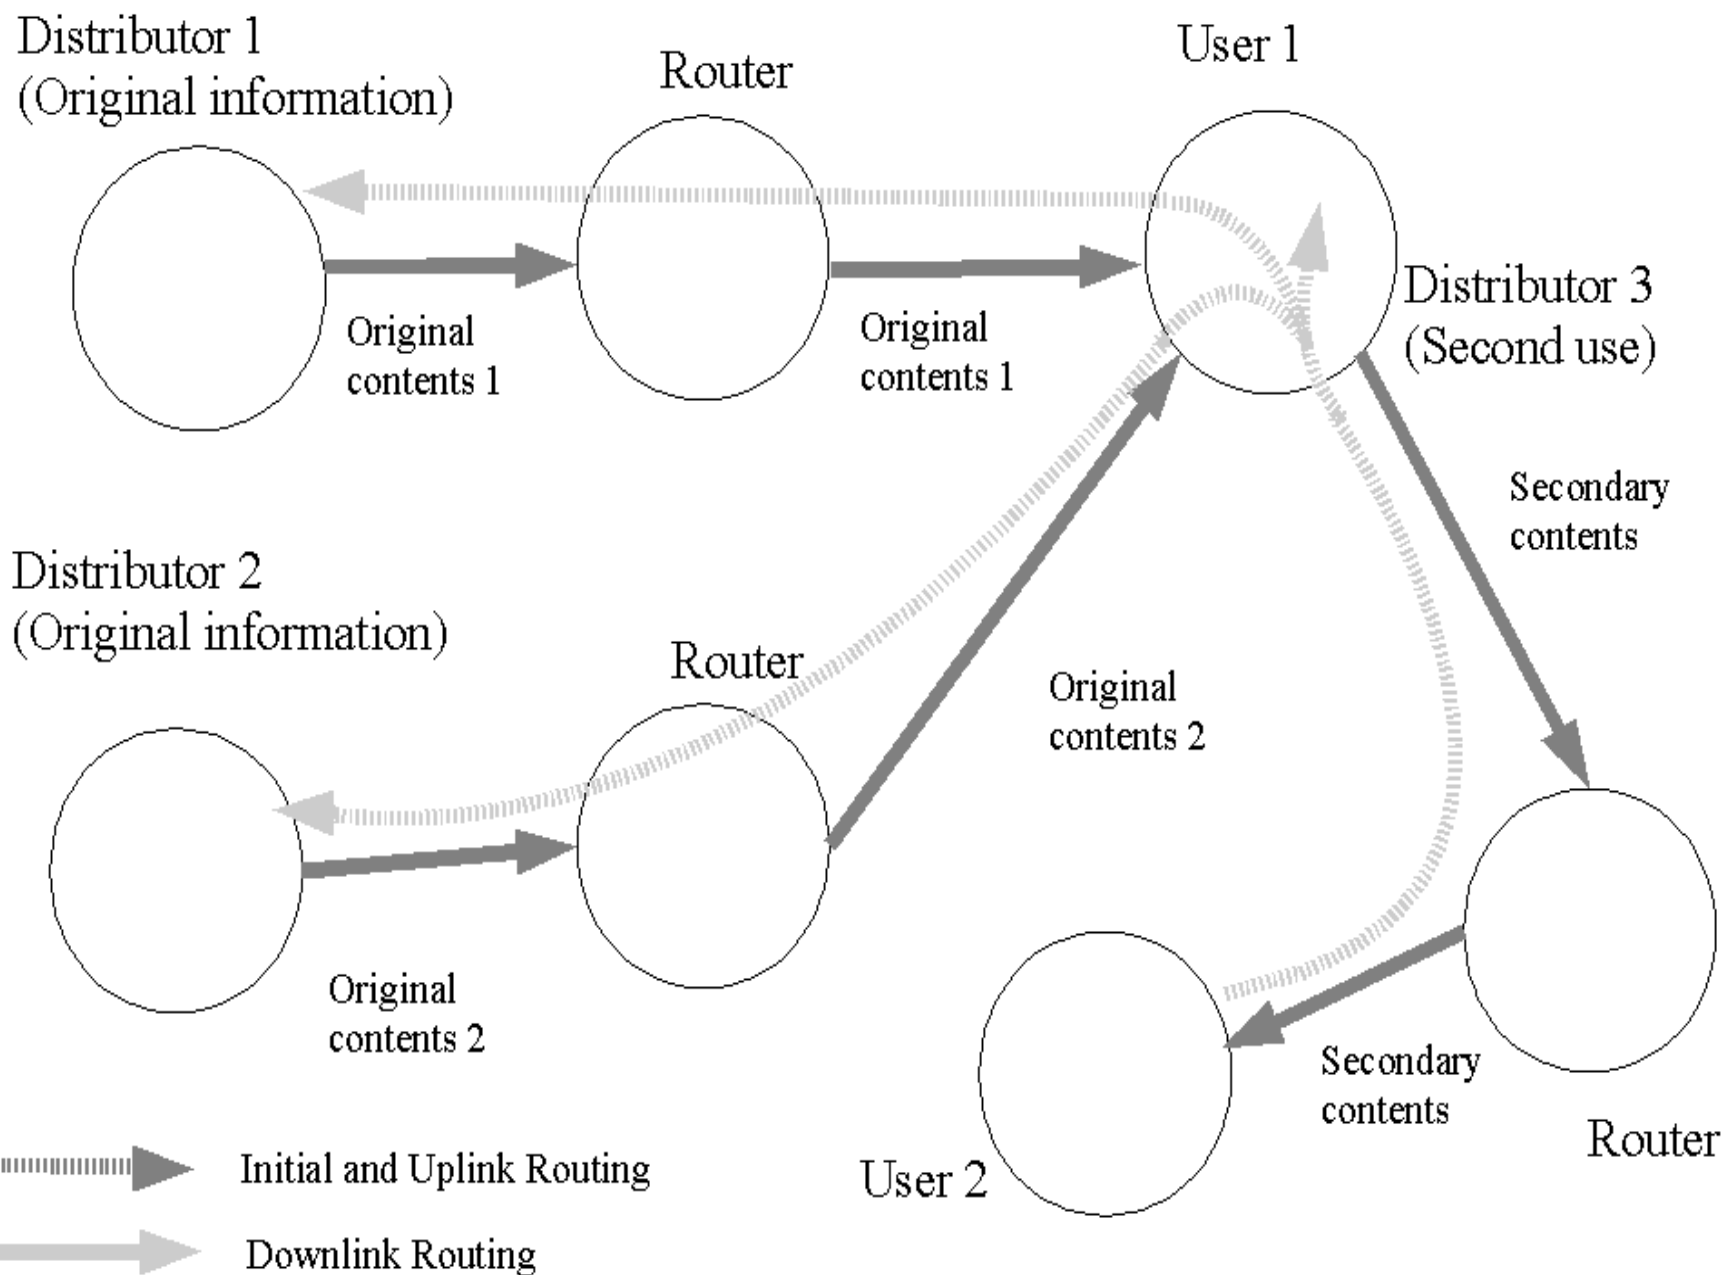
Distributor 1
(Original information)

Router

User 1

Original contents 1

Original contents 1

Distributor 3
(Second use)

Secondary contents

Distributor 2
(Original information)

Router

Original contents 2

Original contents 2

Secondary contents

Router

User 2

Initial and Uplink Routing

Downlink Routing